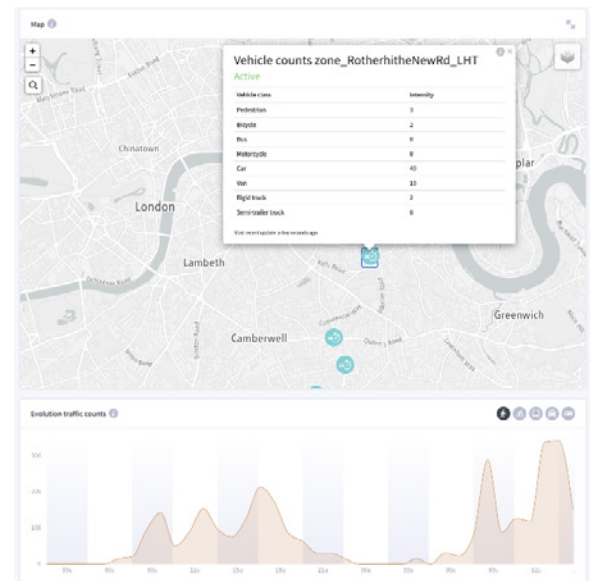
Map

+
−

Vehicle counts zone_RotherhitheNewRd_LHT

Active

| Vehicle class | Intensity |
|---|---|
| Pedestrian | 3 |
| Bicycle | 2 |
| Bus | 0 |
| Motorcycle | 8 |
| Car | 43 |
| Van | 10 |
| Rigid truck | 2 |
| Semi-trailer truck | 0 |

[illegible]

Chinatown

London

Lambeth

Camberwell

Greenwich

plar

Evolution traffic counts

300

200

100

0